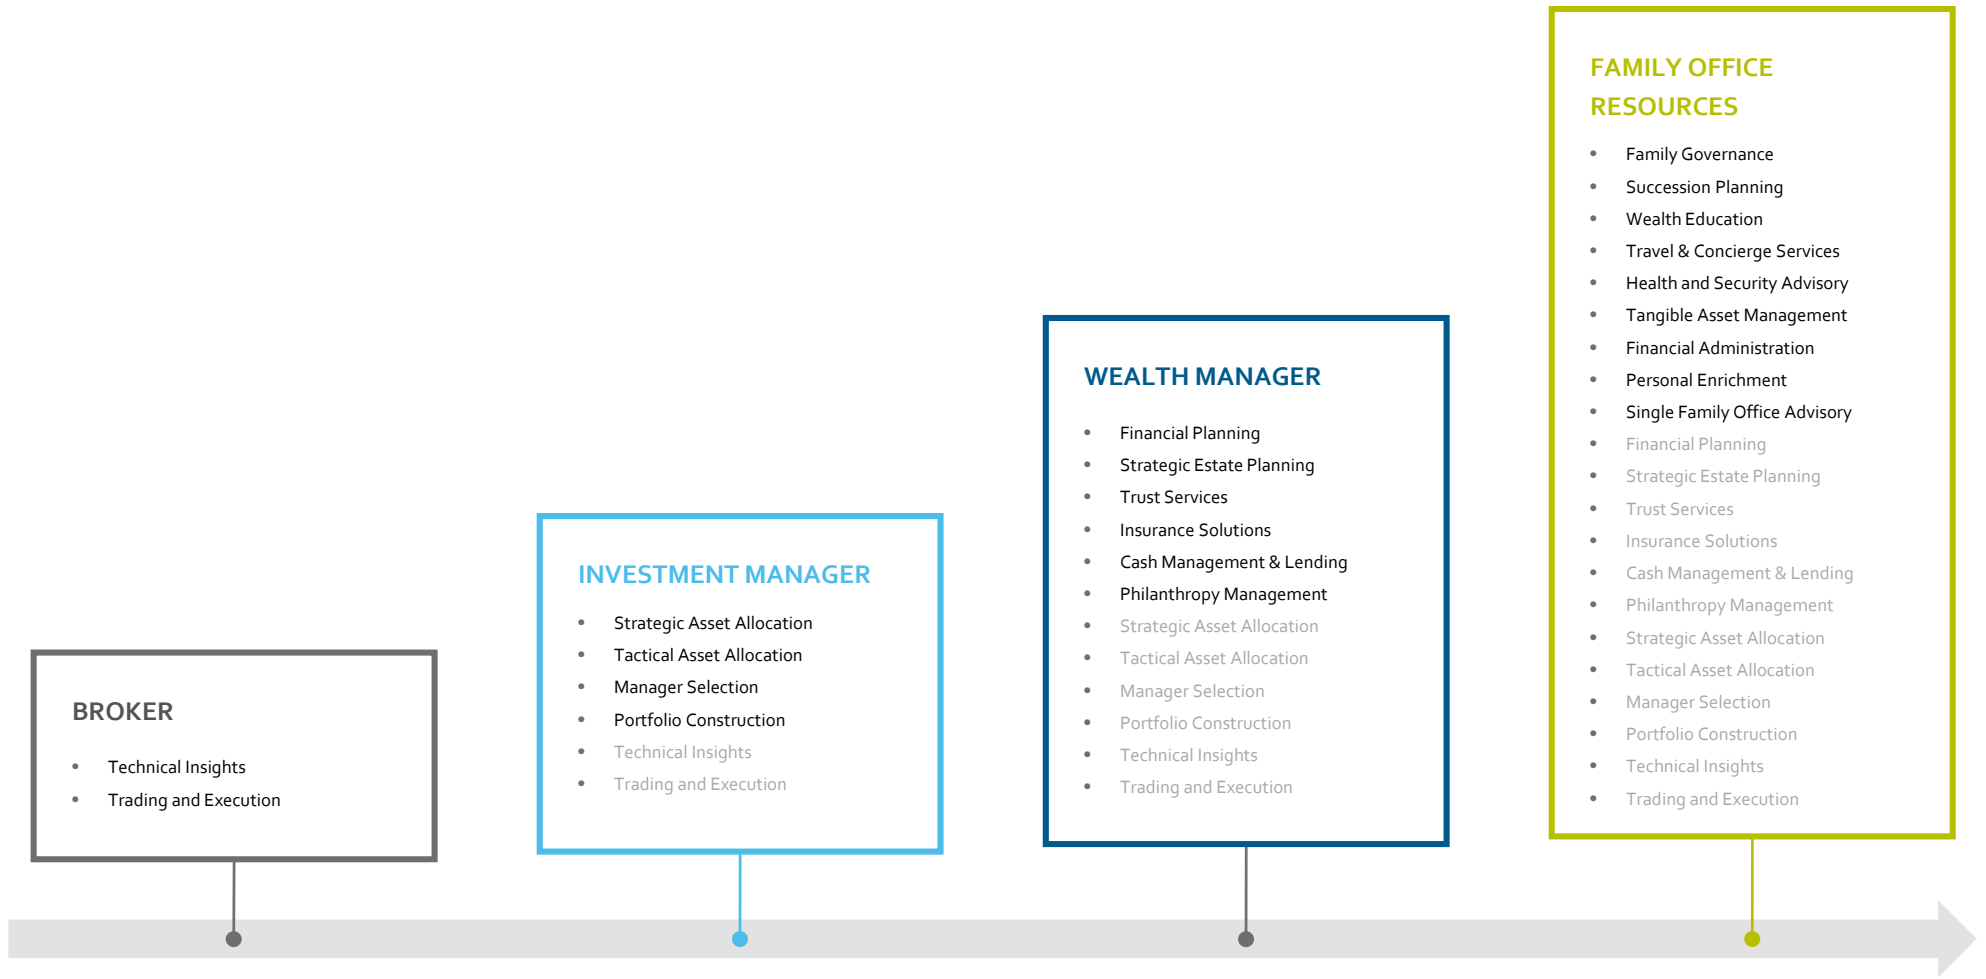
BROKER

- Technical Insights
- Trading and Execution

INVESTMENT MANAGER

- Strategic Asset Allocation
- Tactical Asset Allocation
- Manager Selection
- Portfolio Construction
- Technical Insights
- Trading and Execution

WEALTH MANAGER

- Financial Planning
- Strategic Estate Planning
- Trust Services
- Insurance Solutions
- Cash Management & Lending
- Philanthropy Management
- Strategic Asset Allocation
- Tactical Asset Allocation
- Manager Selection
- Portfolio Construction
- Technical Insights
- Trading and Execution

FAMILY OFFICE RESOURCES

- Family Governance
- Succession Planning
- Wealth Education
- Travel & Concierge Services
- Health and Security Advisory
- Tangible Asset Management
- Financial Administration
- Personal Enrichment
- Single Family Office Advisory
- Financial Planning
- Strategic Estate Planning
- Trust Services
- Insurance Solutions
- Cash Management & Lending
- Philanthropy Management
- Strategic Asset Allocation
- Tactical Asset Allocation
- Manager Selection
- Portfolio Construction
- Technical Insights
- Trading and Execution